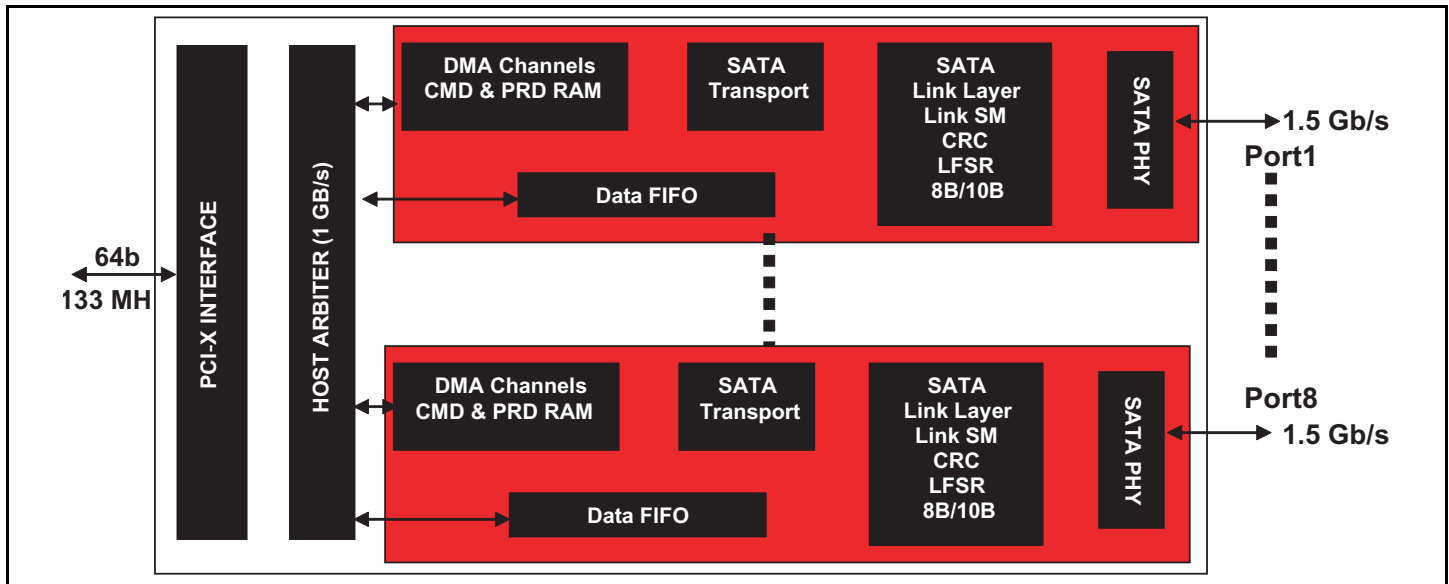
64b
133 MH

PCI-X INTERFACE

HOST ARBITER (1 GB/s)

DMA Channels
CMD & PRD RAM

SATA
Transport

SATA
Link Layer
Link SM
CRC
LFSR
8B/10B

SATA PHY

Data FIFO

1.5 Gb/s
Port1

DMA Channels
CMD & PRD RAM

SATA
Transport

SATA
Link Layer
Link SM
CRC
LFSR
8B/10B

SATA PHY

Data FIFO

Port8
1.5 Gb/s